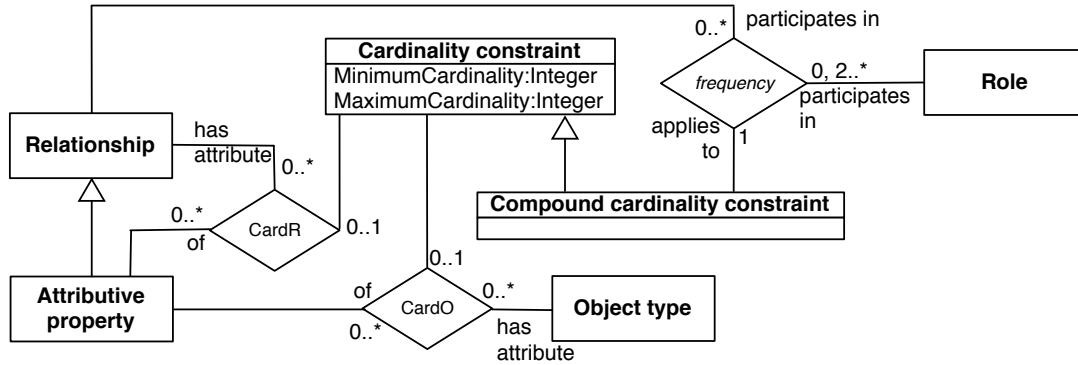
0..* participates in

Cardinality constraint
MinimumCardinality:Integer
MaximumCardinality:Integer

frequency

0, 2..*
participates in

Role

Relationship

has attribute

0..*

applies to

1

0..*

of

CardR

0..1

Compound cardinality constraint

0..1

Attributive property

of

CardO

0..*

Object type

0..*

has attribute